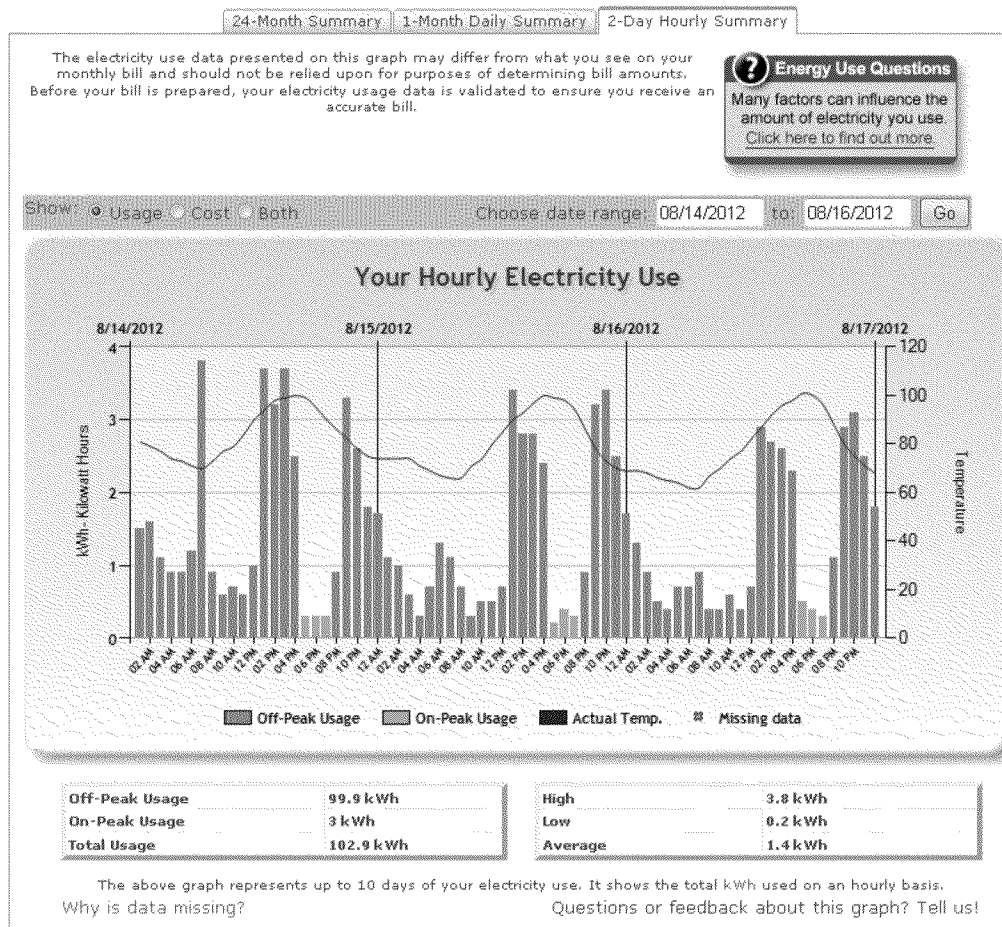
24-Month Summary | 1-Month Daily Summary | 2-Day Hourly Summary

The electricity use data presented on this graph may differ from what you see on your monthly bill and should not be relied upon for purposes of determining bill amounts. Before your bill is prepared, your electricity usage data is validated to ensure you receive an accurate bill.

Energy Use Questions
Many factors can influence the amount of electricity you use. Click here to find out more.

Show: Usage Cost Both Choose date range: 08/14/2012 to: 08/16/2012 Go

Your Hourly Electricity Use

8/14/2012 8/15/2012 8/16/2012 8/17/2012

kWh- Kilowatt Hours

Temperature

4 3 2 1 0

120 100 80 60 40 20 0

02 AM 04 AM 06 AM 08 AM 10 AM 12 PM 02 PM 04 PM 06 PM 08 PM 10 PM 12 AM 02 AM 04 AM 06 AM 08 AM 10 AM 12 PM 02 PM 04 PM 06 PM 08 PM 10 PM 12 AM 02 AM 04 AM 06 AM 08 AM 10 AM 12 PM 02 PM 04 PM 06 PM 08 PM 10 PM

Off-Peak Usage On-Peak Usage Actual Temp. Missing data

| Off-Peak Usage | 99.9 kWh |
|---|---|
| On-Peak Usage | 3 kWh |
| Total Usage | 102.9 kWh |

| High | 3.8 kWh |
|---|---|
| Low | 0.2 kWh |
| Average | 1.4 kWh |

The above graph represents up to 10 days of your electricity use. It shows the total kWh used on an hourly basis.
Why is data missing? Questions or feedback about this graph? Tell us!